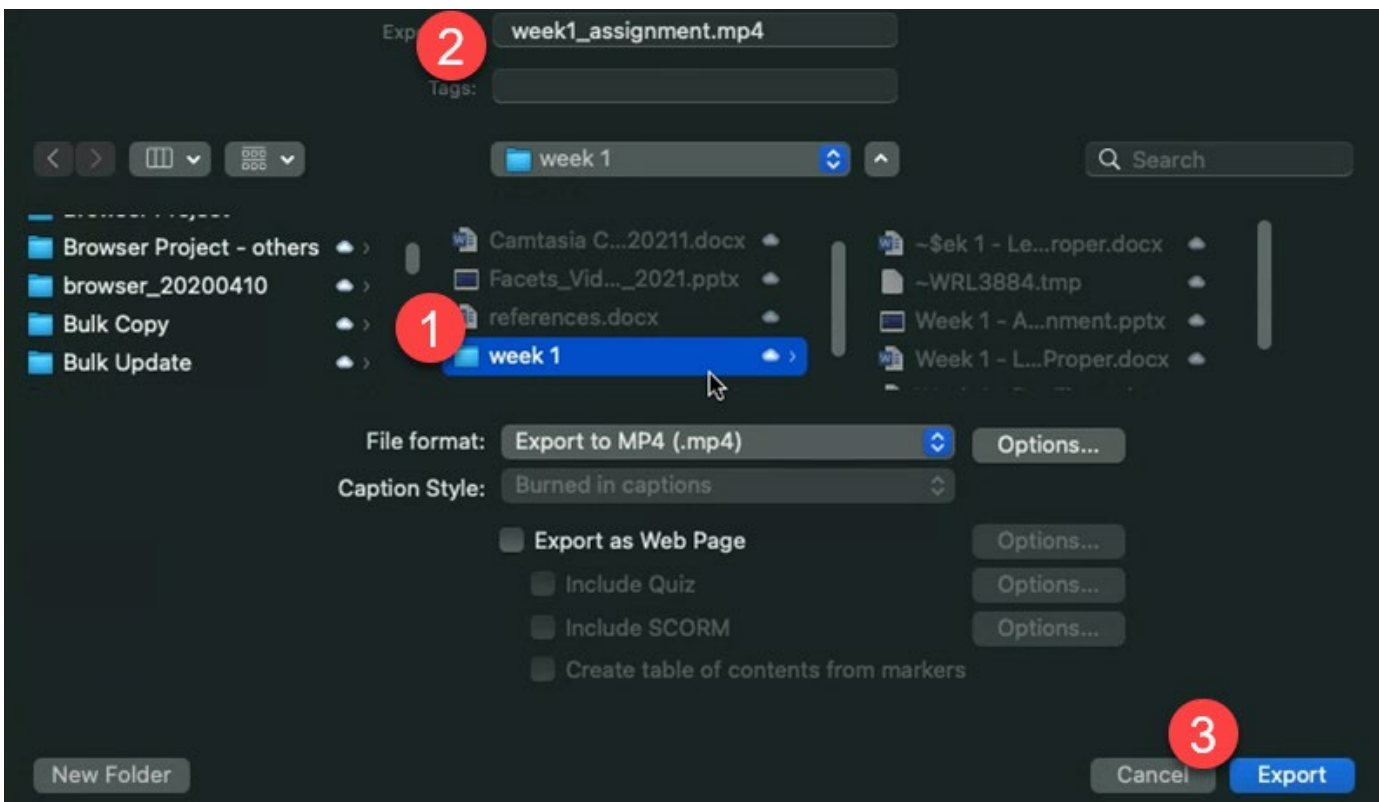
Exp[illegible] 2 week1_assignment.mp4

Tags:

week 1

Search

Browser Project - others

browser_20200410

Bulk Copy

Bulk Update

Camtasia C...20211.docx

Facets_Vid..._2021.pptx

1 references.docx

week 1

~$ek 1 - Le...roper.docx

~WRL3884.tmp

Week 1 - A...nment.pptx

Week 1 - L...Proper.docx

File format: Export to MP4 (.mp4) Options...

Caption Style: Burned in captions

Export as Web Page Options...

Include Quiz Options...

Include SCORM Options...

Create table of contents from markers

New Folder

3

Cancel Export